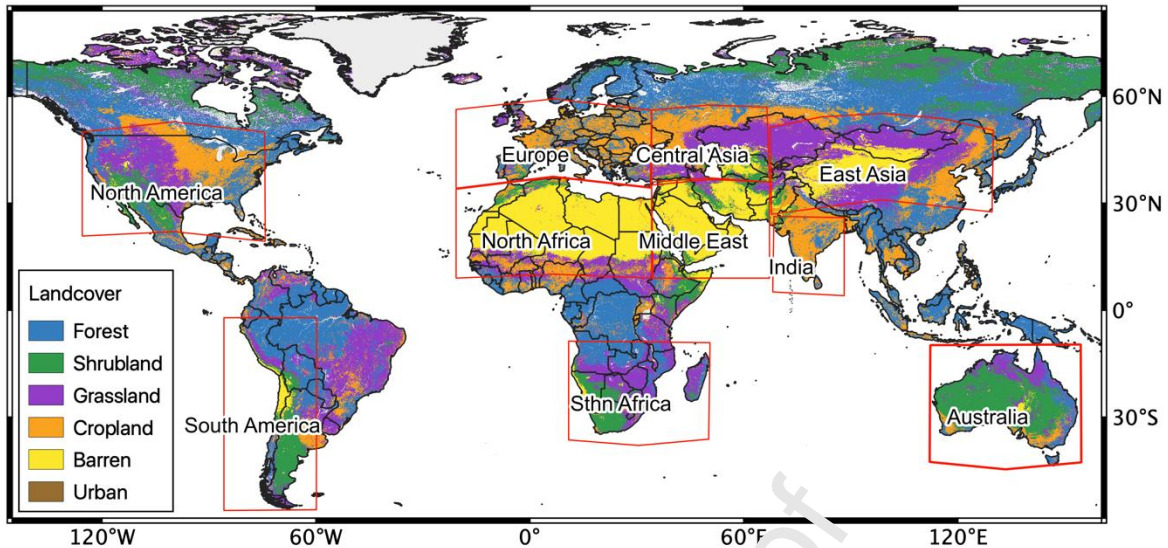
Europe
Central Asia
East Asia
North America
North Africa
Middle East
India
South America
Sthn Africa
Australia

Landcover
Forest
Shrubland
Grassland
Cropland
Barren
Urban

60°N
30°N
0°
30°S

120°W
60°W
0°
60°E
120°E